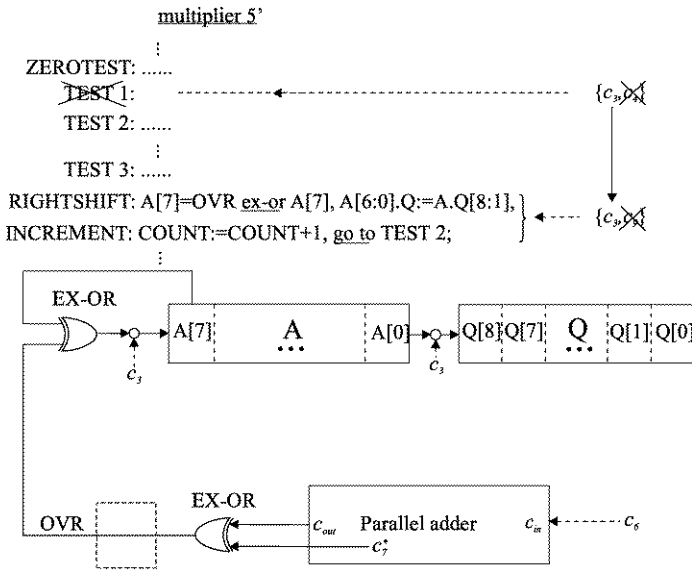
multiplier 5'

⋮

ZEROTEST: ......

TEST 1:

TEST 2: ......

⋮

TEST 3: ......

RIGHTSHIFT: A[7]=OVR ex-or A[7], A[6:0].Q:=A.Q[8:1],

INCREMENT: COUNT:=COUNT+1, go to TEST 2;

⋮

$\{c_3, c_4\}$

$\{c_3, c_5\}$

EX-OR

$c_3$

A[7]

A

A[0]

$c_3$

Q[8]

Q[7]

Q

Q[1]

Q[0]

OVR

EX-OR

$c_{out}$

$c_7^*$

Parallel adder

$c_{in}$

$c_6$